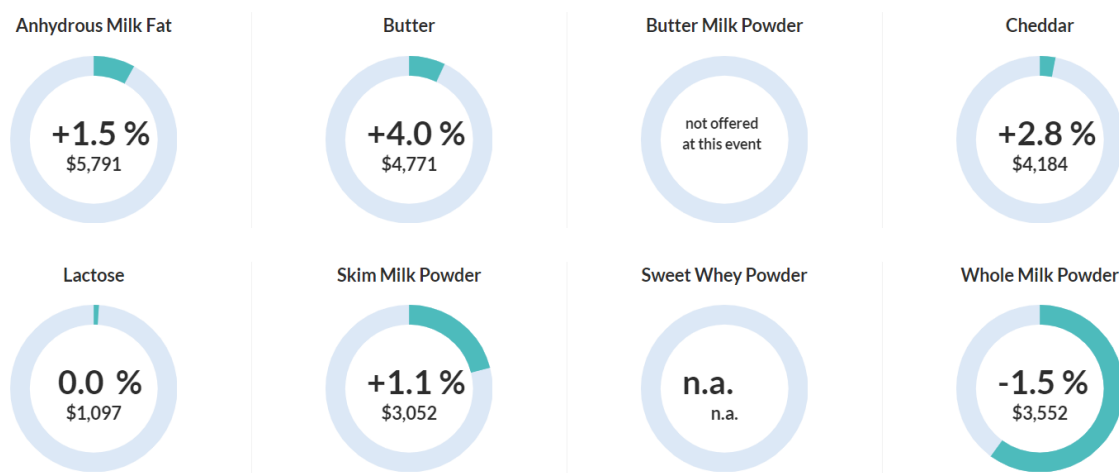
Anhydrous Milk Fat
+1.5 %
$5,791

Butter
+4.0 %
$4,771

Butter Milk Powder
not offered at this event

Cheddar
+2.8 %
$4,184

Lactose
0.0 %
$1,097

Skim Milk Powder
+1.1 %
$3,052

Sweet Whey Powder
n.a.
n.a.

Whole Milk Powder
-1.5 %
$3,552